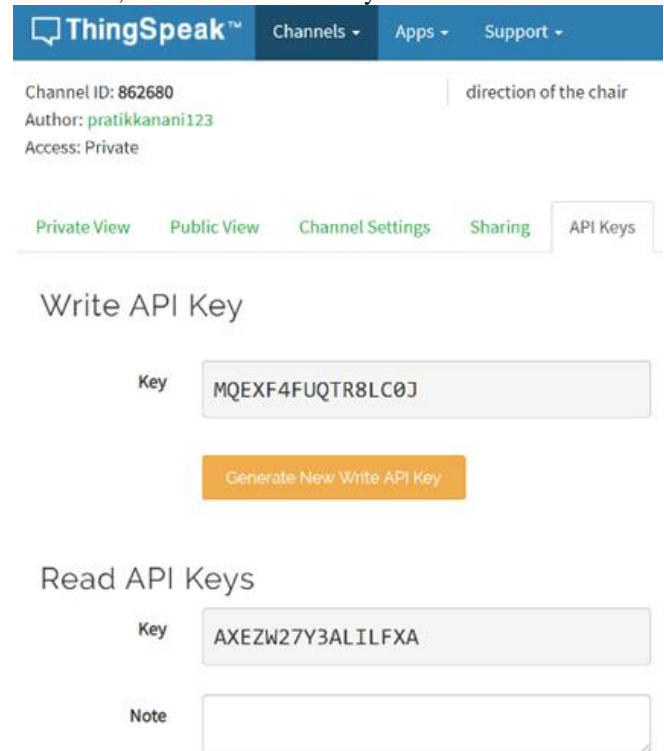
ThingSpeak™ Channels ▾ Apps ▾ Support ▾

Channel ID: 862680
Author: pratikkanani123
Access: Private

direction of the chair

Private View Public View Channel Settings Sharing API Keys

Write API Key

Key MQEXF4FUQTR8LC0J

Generate New Write API Key

Read API Keys

Key AXEZW27Y3ALILFXA

Note